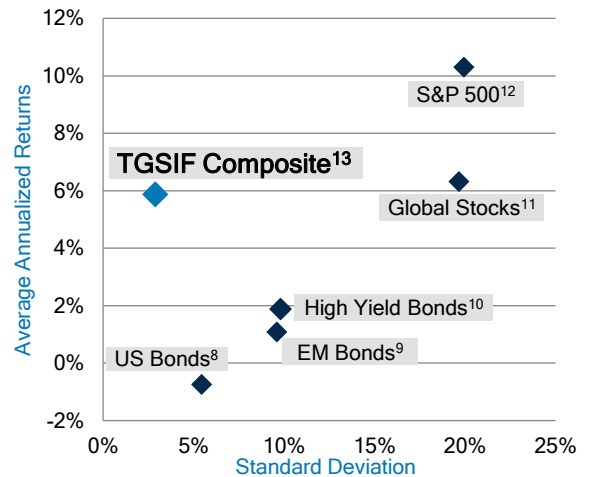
12%
10%
8%
6%
4%
2%
0%
-2%

Average Annualized Returns

S&P 500$^{12}$
TGSIF Composite$^{13}$
Global Stocks$^{11}$
High Yield Bonds$^{10}$
US Bonds$^{8}$
EM Bonds$^{9}$

0%
5%
10%
15%
20%
25%

Standard Deviation